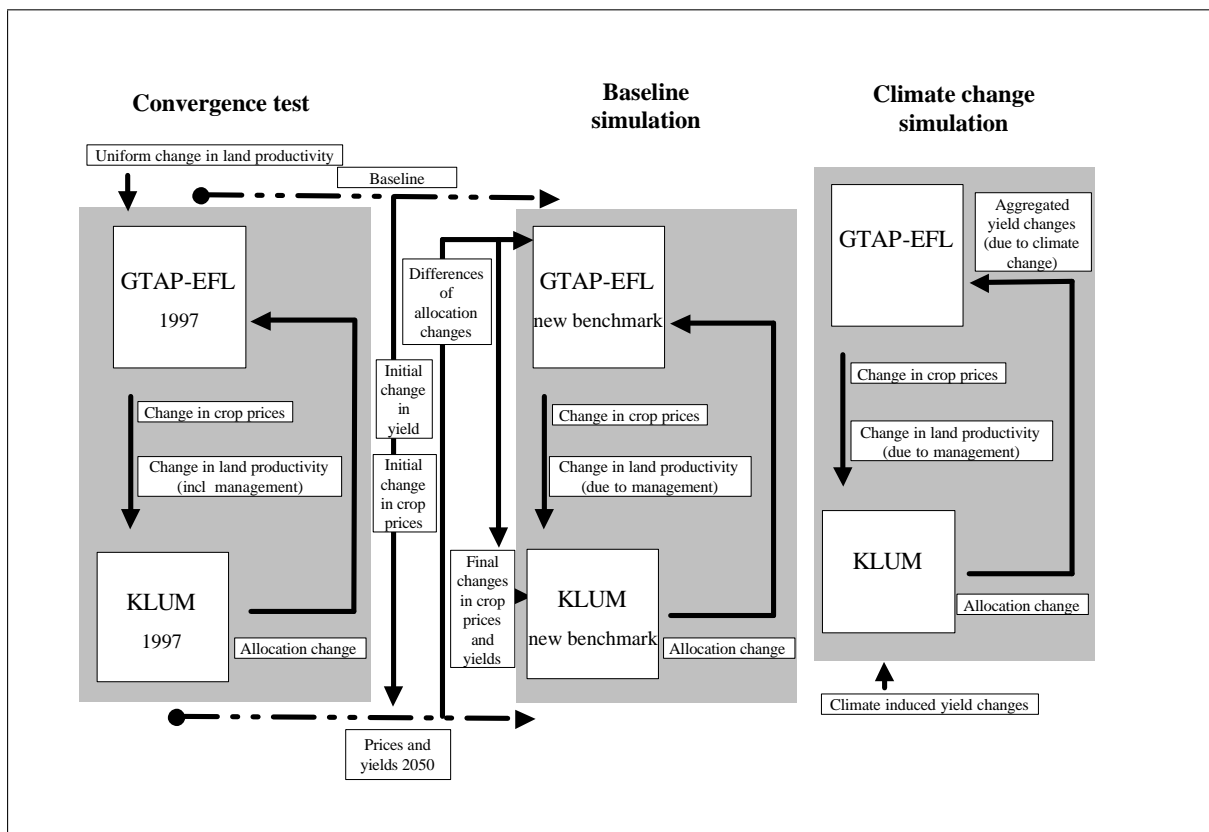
Convergence test

Baseline simulation

Climate change simulation

Uniform change in land productivity

Baseline

GTAP-EFL
1997

Change in crop prices

Change in land productivity (incl management)

KLUM
1997

Allocation change

Initial change in yield

Initial change in crop prices

Differences of allocation changes

Final changes in crop prices and yields

GTAP-EFL
new benchmark

Change in crop prices

Change in land productivity (due to management)

KLUM
new benchmark

Allocation change

Prices and yields 2050

GTAP-EFL

Aggregated yield changes (due to climate change)

Change in crop prices

Change in land productivity (due to management)

KLUM

Allocation change

Climate induced yield changes